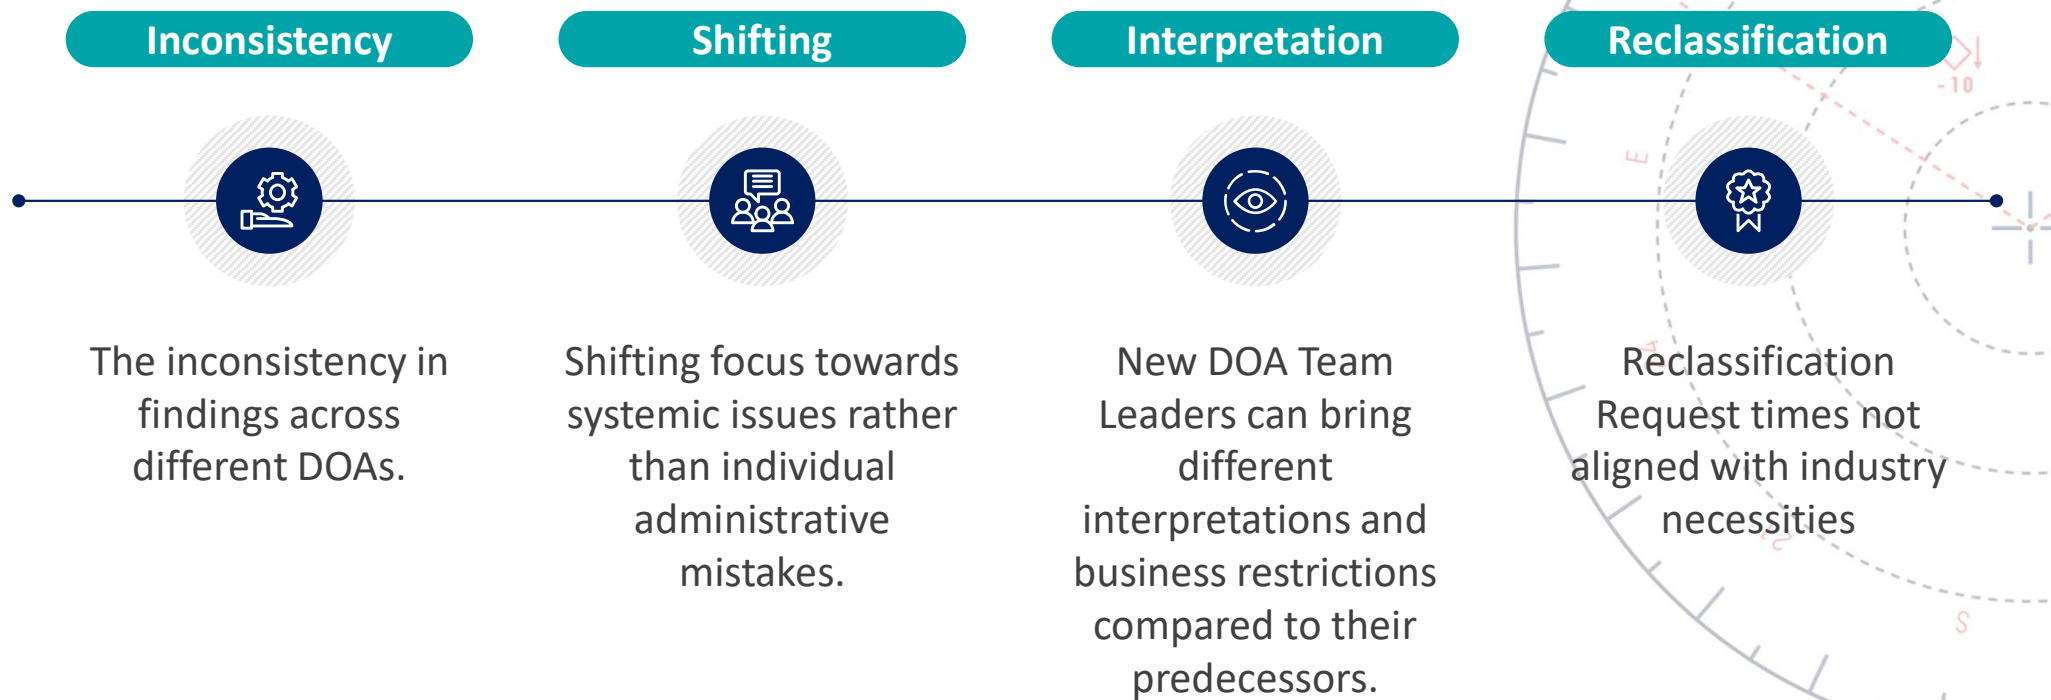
Inconsistency

Shifting

Interpretation

Reclassification

The inconsistency in findings across different DOAs.

Shifting focus towards systemic issues rather than individual administrative mistakes.

New DOA Team Leaders can bring different interpretations and business restrictions compared to their predecessors.

Reclassification Request times not aligned with industry necessities